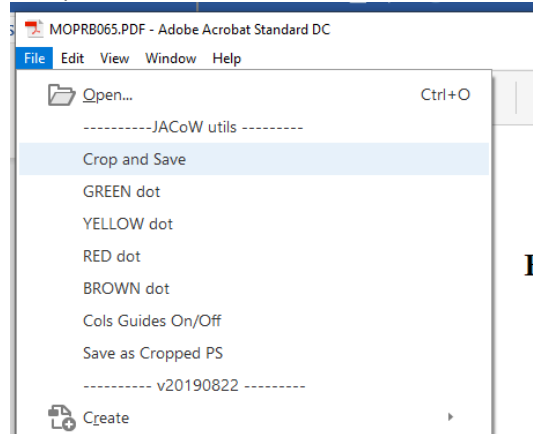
MOPRB065.PDF - Adobe Acrobat Standard DC

File Edit View Window Help

Open... Ctrl+O

----------JACoW utils ---------

Crop and Save

GREEN dot

YELLOW dot

RED dot

BROWN dot

Cols Guides On/Off

Save as Cropped PS

---------- v20190822 ---------

Create